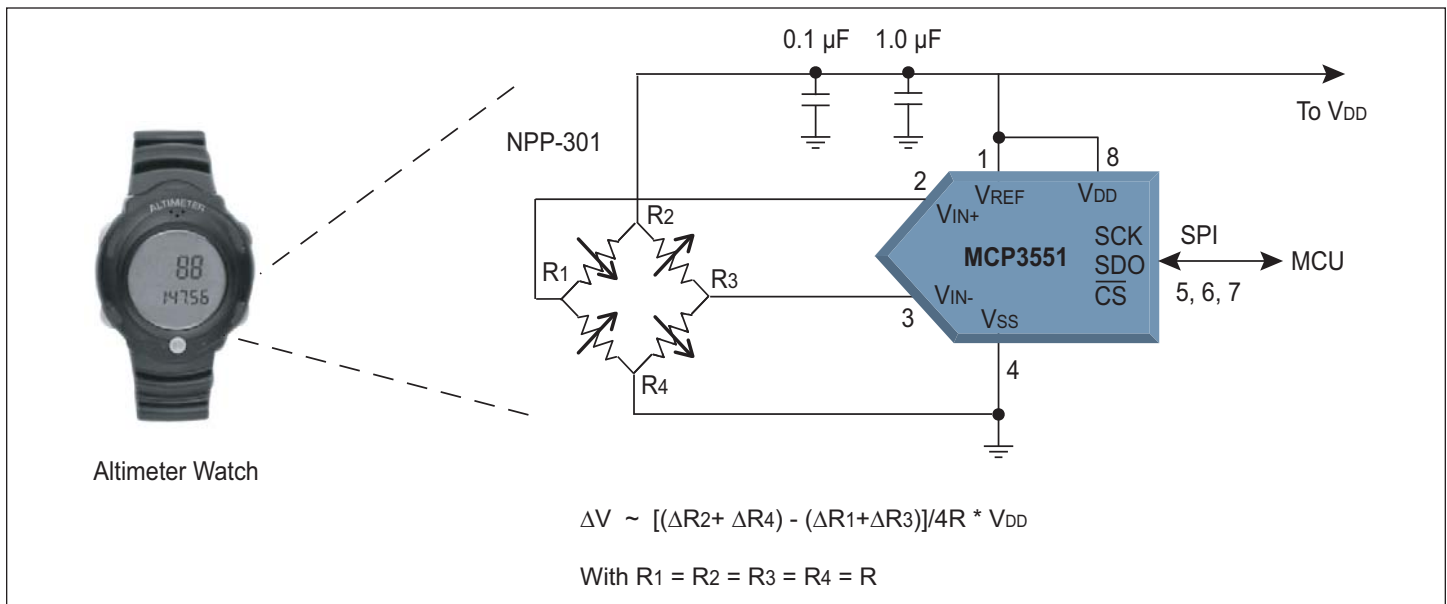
ALTIMETER

88

14756

Altimeter Watch

0.1 µF 1.0 µF

To $V_{DD}$

NPP-301

1 8

2 $V_{REF}$ $V_{DD}$

$V_{IN+}$

$R_2$

SCK SPI

MCP3551

$R_1$ SDO MCU

$R_3$

$V_{IN-}$ $\overline{CS}$ 5, 6, 7

3 $V_{SS}$

4

$R_4$

$\Delta V \sim [(\Delta R_2 + \Delta R_4) - (\Delta R_1 + \Delta R_3)]/4R * V_{DD}$

With $R_1 = R_2 = R_3 = R_4 = R$